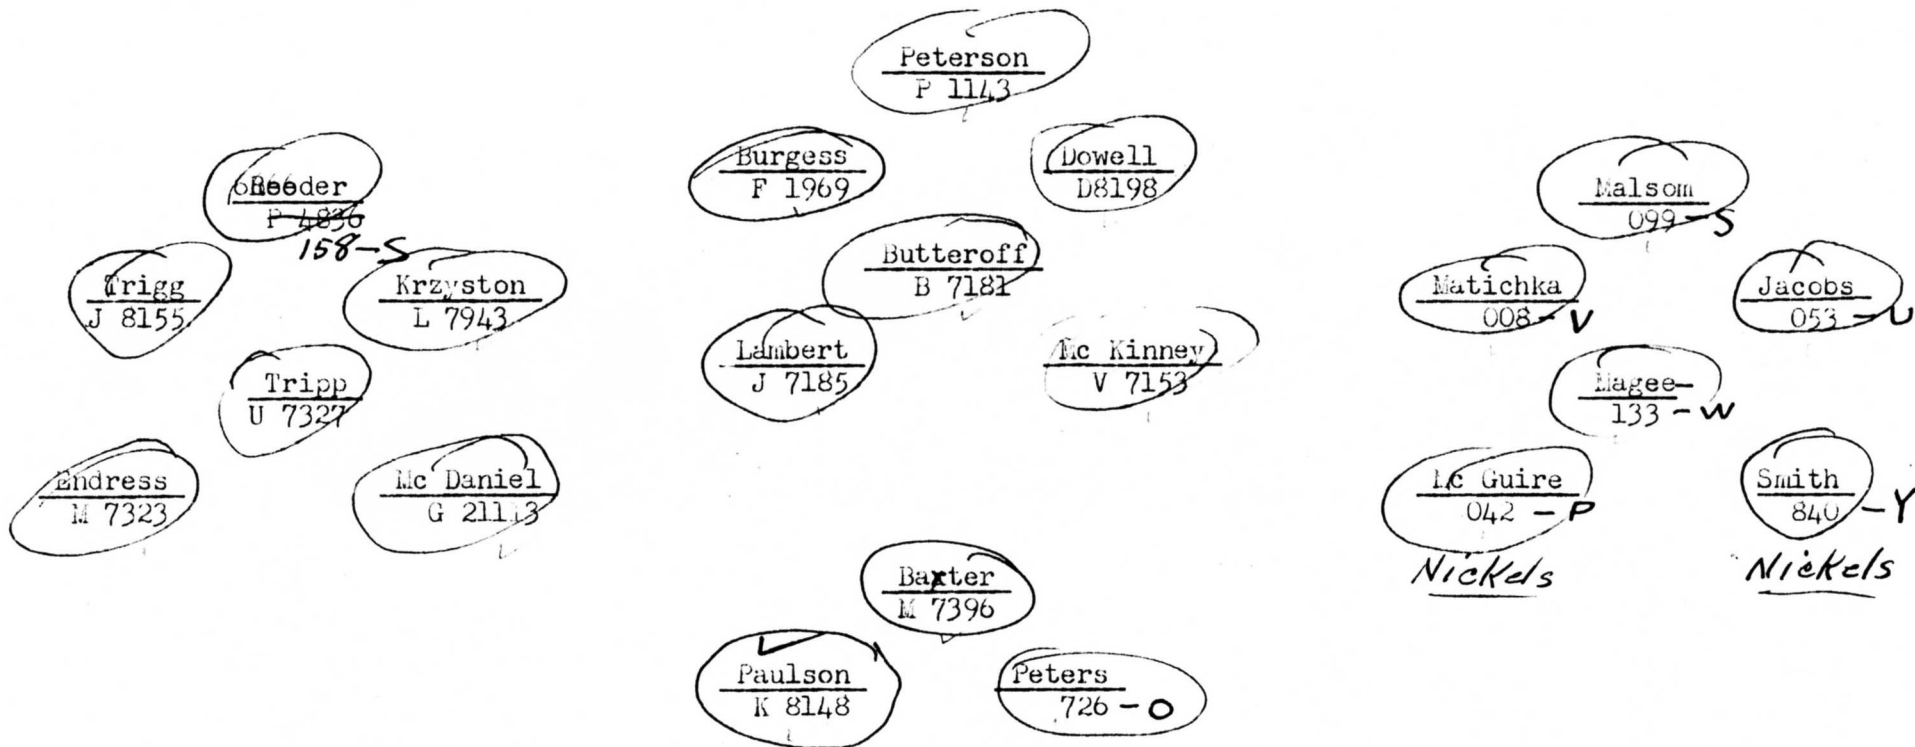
Peterson
P 1143

Burgess
F 1969

Dowell
D8198

Reeder
P 4836
158 - S

Butteroff
B 7181

Malsom
099 - S

Trigg
J 8155

Krzyston
L 7943

Matichka
008 - V

Jacobs
053 - U

Lambert
J 7185

Mc Kinney
V 7153

Tripp
U 7327

Magee
133 - W

Endress
M 7323

Mc Daniel
G 21113

Mc Guire
042 - P
Nickels

Smith
840 - Y
Nickels

Baxter
M 7396

Paulson
K 8148

Peters
726 - O